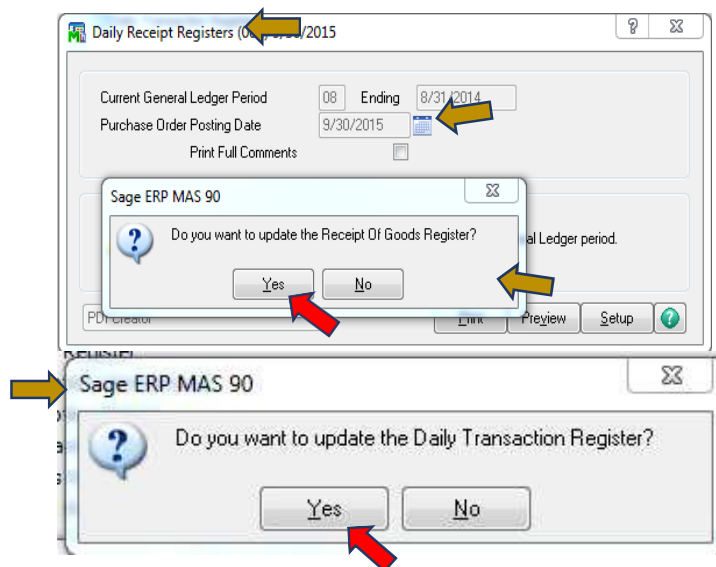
Daily Receipt Registers (0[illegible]/2015

Current General Ledger Period 08 Ending 8/31/2014

Purchase Order Posting Date 9/30/2015

Print Full Comments

Sage ERP MAS 90

Do you want to update the Receipt Of Goods Register?

Yes No

al Ledger period.

PDF Creator

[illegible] Preview Setup

Sage ERP MAS 90

Do you want to update the Daily Transaction Register?

Yes No